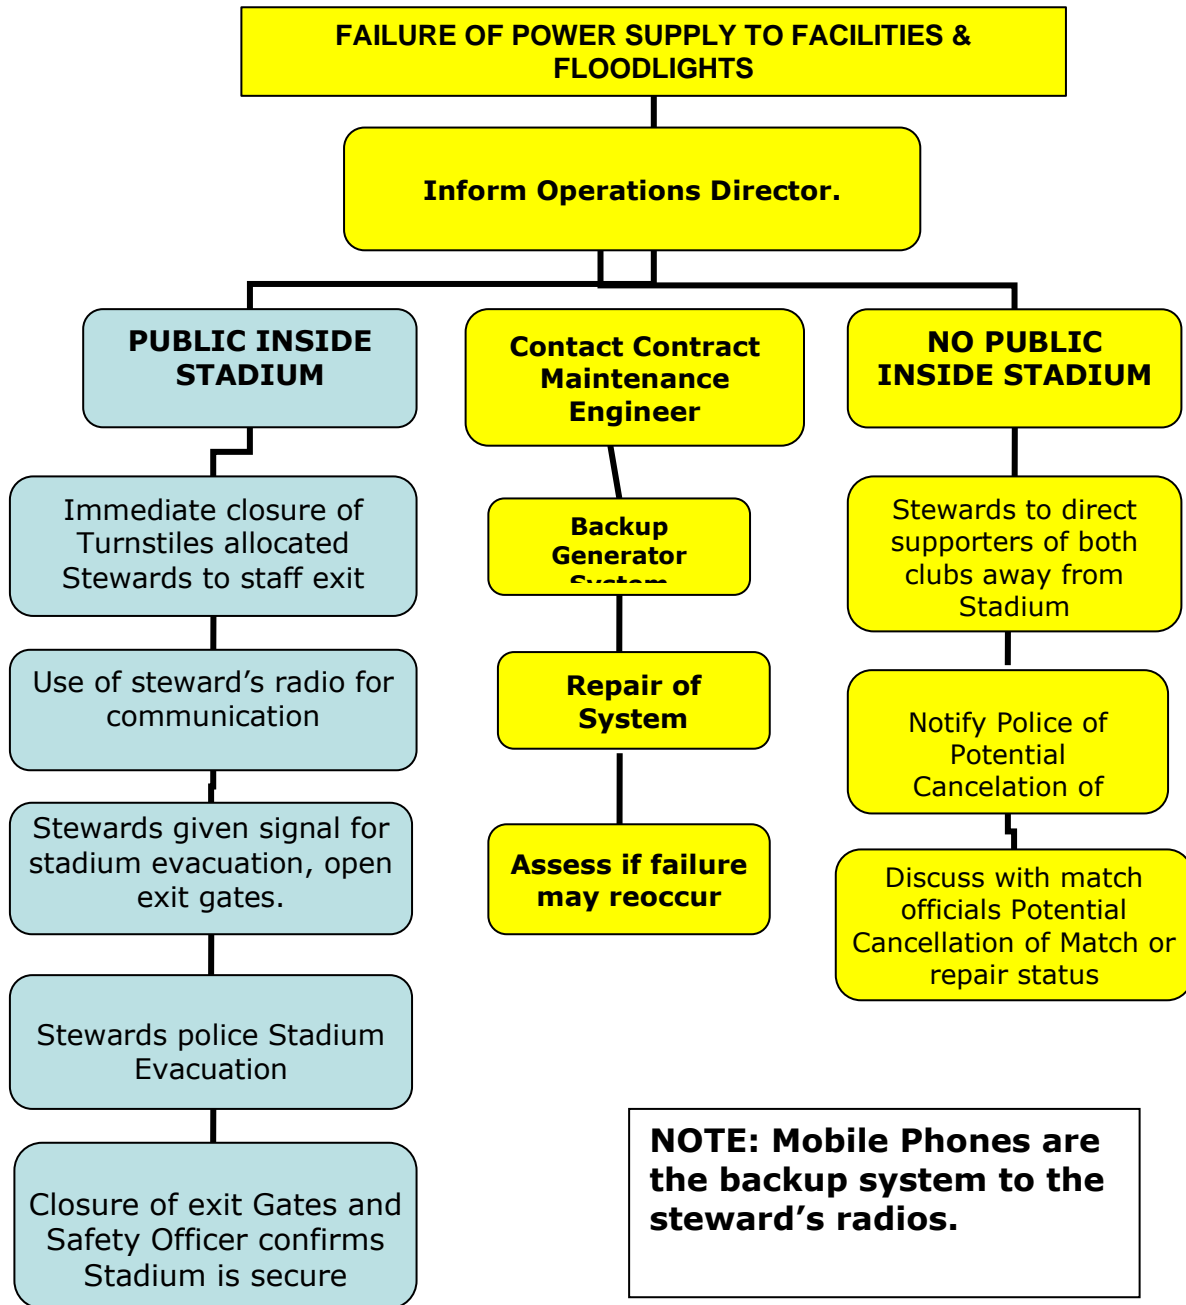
FAILURE OF POWER SUPPLY TO FACILITIES & FLOODLIGHTS

Inform Operations Director.

PUBLIC INSIDE STADIUM

Immediate closure of Turnstiles allocated Stewards to staff exit

Use of steward's radio for communication

Stewards given signal for stadium evacuation, open exit gates.

Stewards police Stadium Evacuation

Closure of exit Gates and Safety Officer confirms Stadium is secure

Contact Contract Maintenance Engineer

Backup Generator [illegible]

Repair of System

Assess if failure may reoccur

NO PUBLIC INSIDE STADIUM

Stewards to direct supporters of both clubs away from Stadium

Notify Police of Potential Cancelation of

Discuss with match officials Potential Cancellation of Match or repair status

NOTE: Mobile Phones are the backup system to the steward's radios.